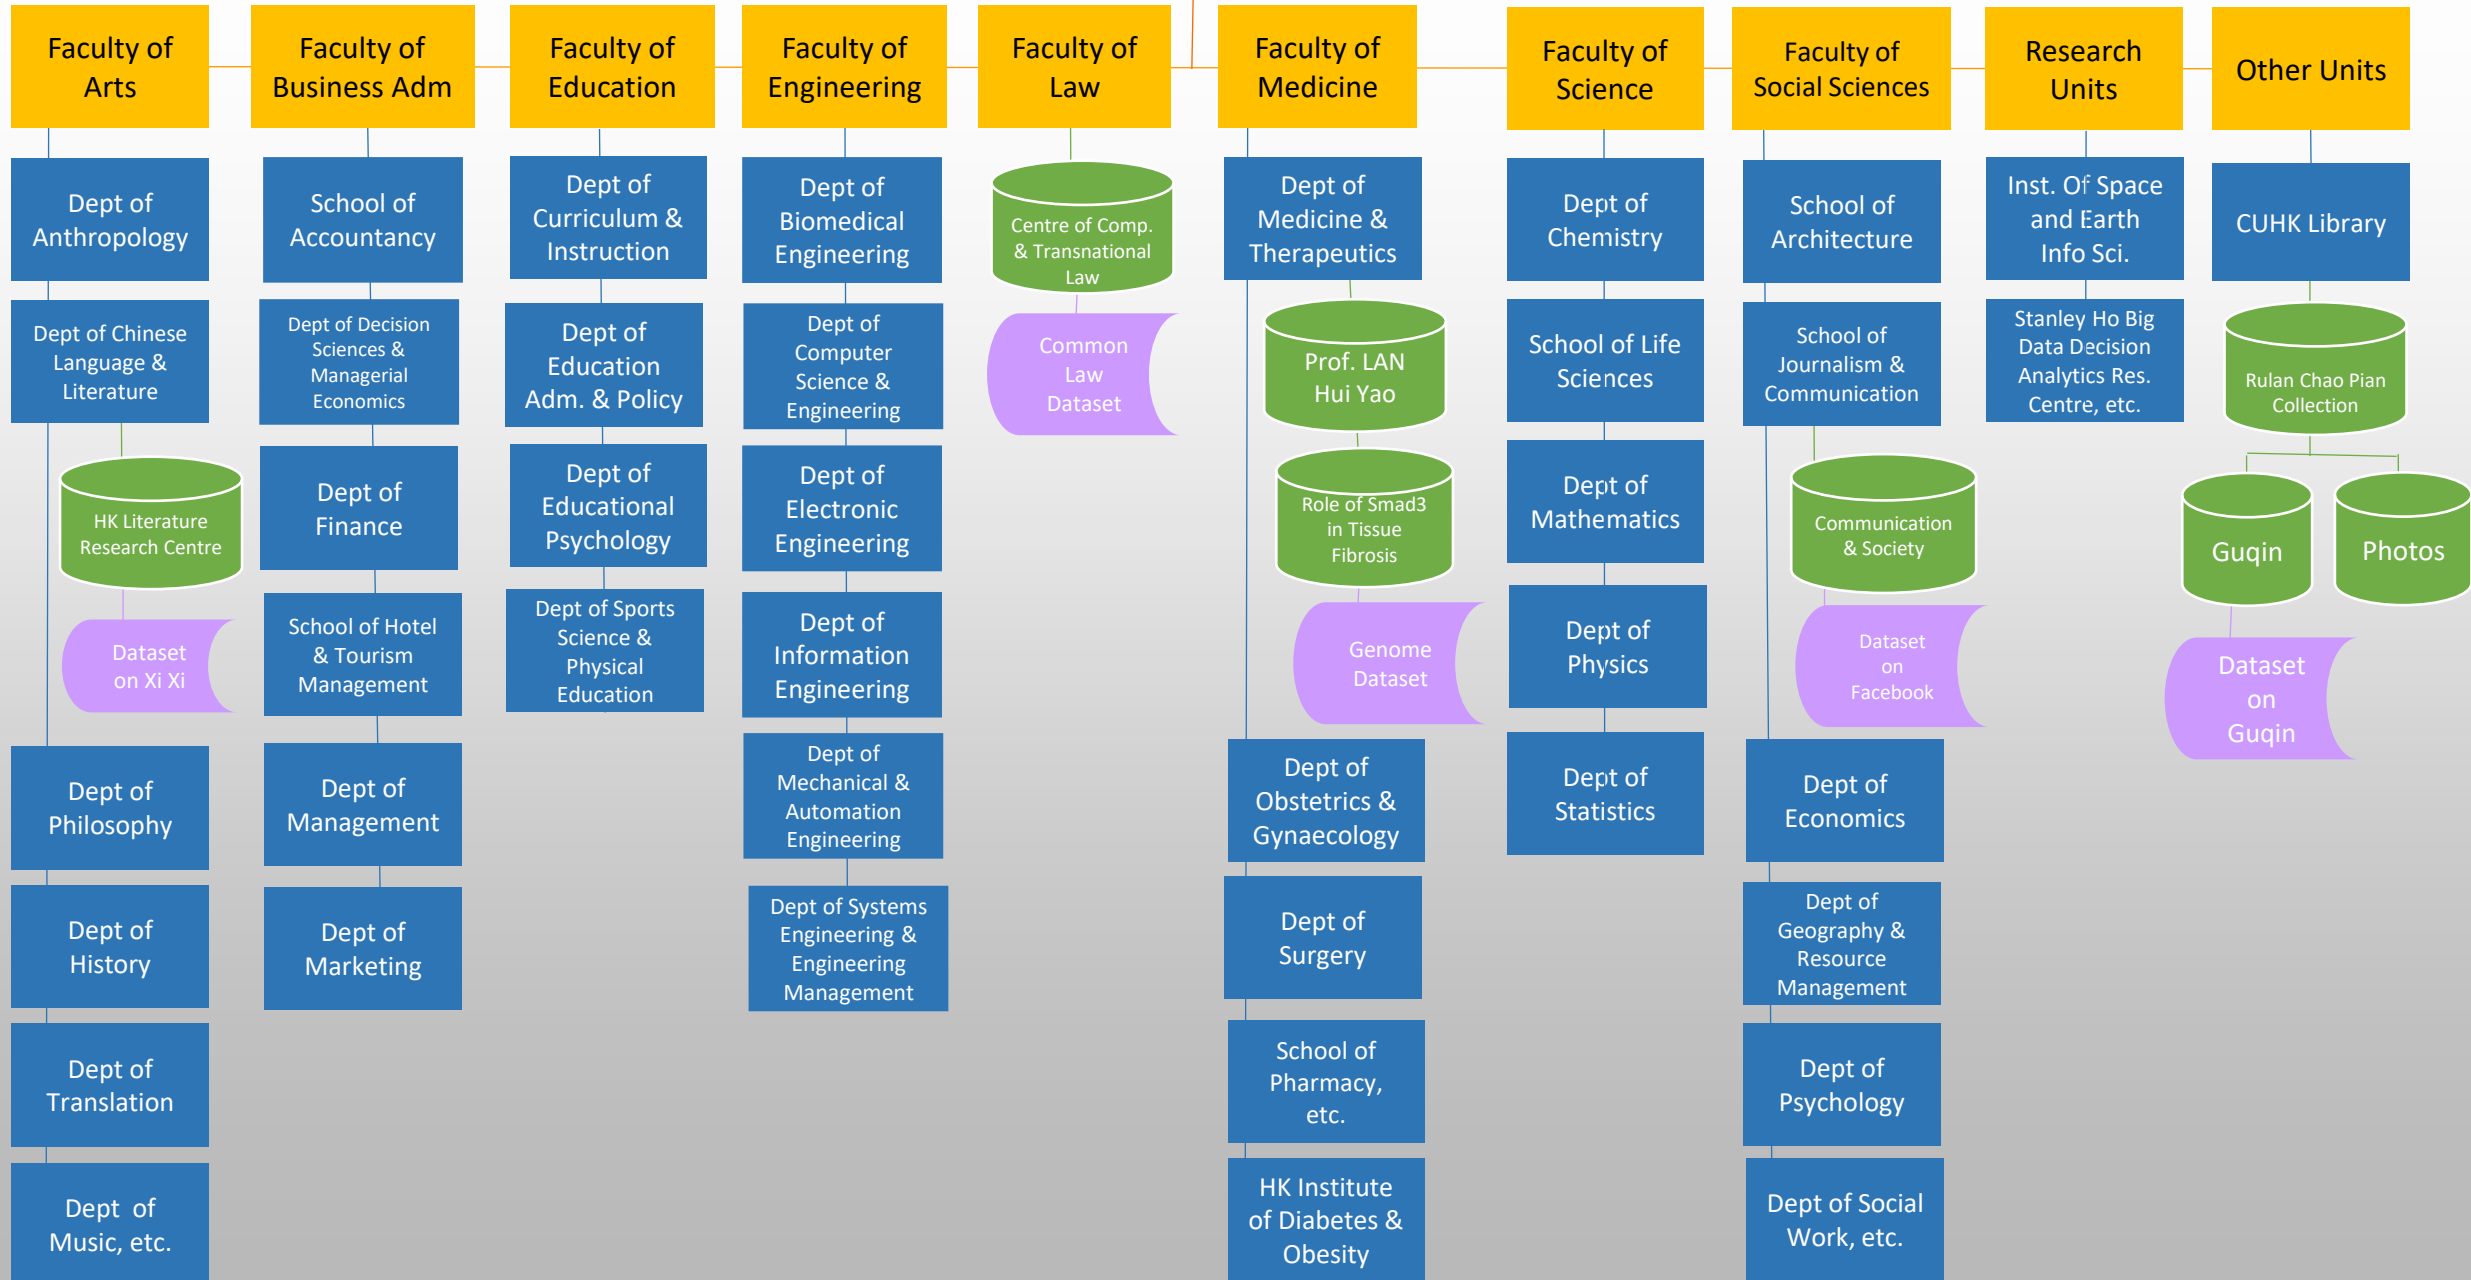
Faculty of Arts

Dept of Anthropology

Dept of Chinese Language & Literature

HK Literature Research Centre

Dataset on Xi Xi

Dept of Philosophy

Dept of History

Dept of Translation

Dept of Music, etc.

Faculty of Business Adm

School of Accountancy

Dept of Decision Sciences & Managerial Economics

Dept of Finance

School of Hotel & Tourism Management

Dept of Management

Dept of Marketing

Faculty of Education

Dept of Curriculum & Instruction

Dept of Education Adm. & Policy

Dept of Educational Psychology

Dept of Sports Science & Physical Education

Faculty of Engineering

Dept of Biomedical Engineering

Dept of Computer Science & Engineering

Dept of Electronic Engineering

Dept of Information Engineering

Dept of Mechanical & Automation Engineering

Dept of Systems Engineering & Engineering Management

Faculty of Law

Centre of Comp. & Transnational Law

Common Law Dataset

Faculty of Medicine

Dept of Medicine & Therapeutics

Prof. LAN Hui Yao

Role of Smad3 in Tissue Fibrosis

Genome Dataset

Dept of Obstetrics & Gynaecology

Dept of Surgery

School of Pharmacy, etc.

HK Institute of Diabetes & Obesity

Faculty of Science

Dept of Chemistry

School of Life Sciences

Dept of Mathematics

Dept of Physics

Dept of Statistics

Faculty of Social Sciences

School of Architecture

School of Journalism & Communication

Communication & Society

Dataset on Facebook

Dept of Economics

Dept of Geography & Resource Management

Dept of Psychology

Dept of Social Work, etc.

Research Units

Inst. Of Space and Earth Info Sci.

Stanley Ho Big Data Decision Analytics Res. Centre, etc.

Other Units

CUHK Library

Rulan Chao Pian Collection

Guqin

Photos

Dataset on Guqin